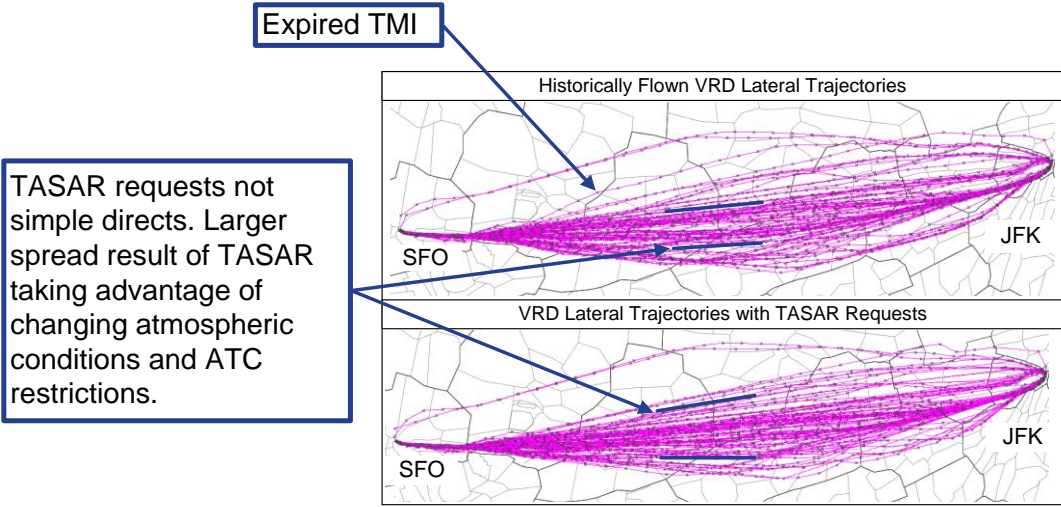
Expired TMI

Historically Flown VRD Lateral Trajectories

TASAR requests not simple directs. Larger spread result of TASAR taking advantage of changing atmospheric conditions and ATC restrictions.

SFO

JFK

VRD Lateral Trajectories with TASAR Requests

SFO

JFK